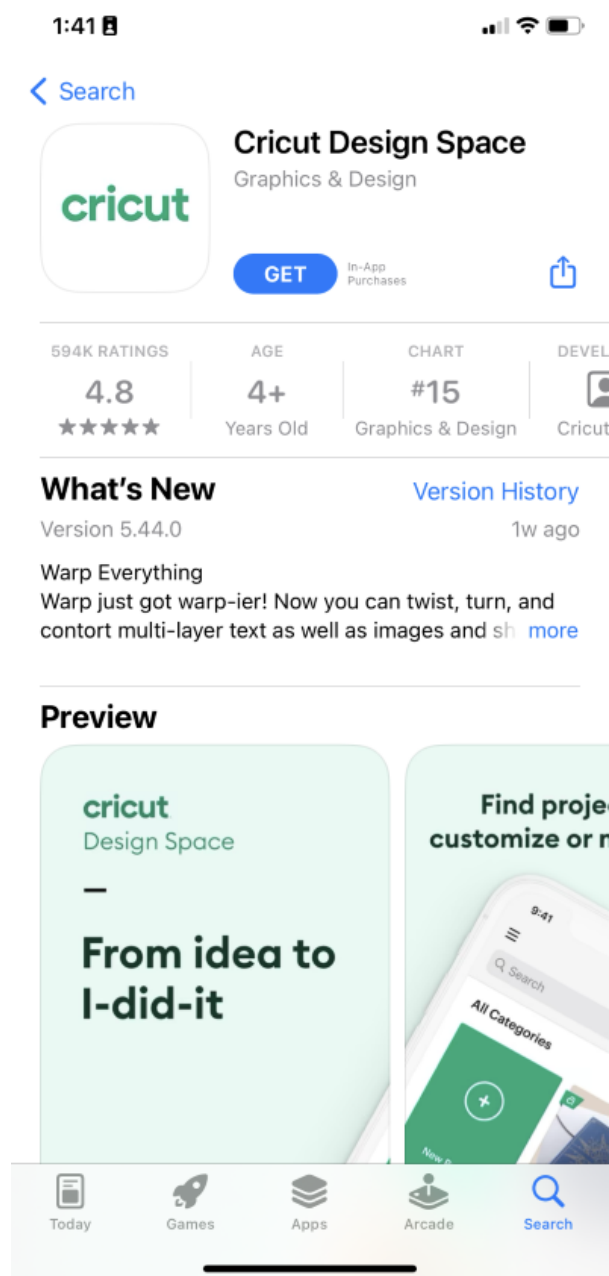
1:41

Search

cricut

Cricut Design Space

Graphics & Design

GET

In-App Purchases

594K RATINGS
4.8
★★★★★

AGE
4+
Years Old

CHART
#15
Graphics & Design

DEVEL
Cricut

What's New

Version History

Version 5.44.0

1w ago

Warp Everything
Warp just got warp-ier! Now you can twist, turn, and contort multi-layer text as well as images and sh more

Preview

cricut
Design Space
–
From idea to I-did-it

Find projec customize or m

9:41
Search
All Categories
New P

Today Games Apps Arcade Search